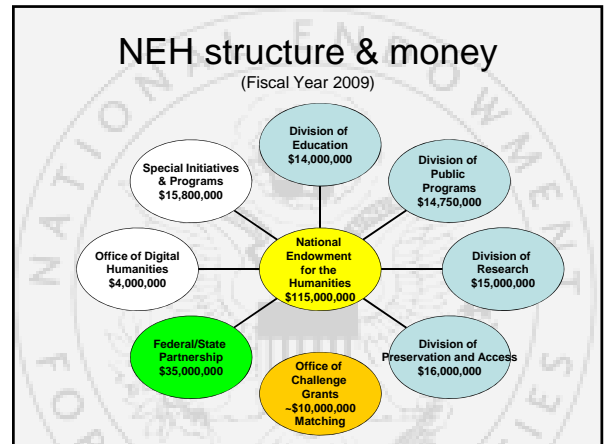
NEH structure & money
(Fiscal Year 2009)

National Endowment for the Humanities $115,000,000

Division of Education $14,000,000

Division of Public Programs $14,750,000

Division of Research $15,000,000

Division of Preservation and Access $16,000,000

Office of Challenge Grants ~$10,000,000 Matching

Federal/State Partnership $35,000,000

Office of Digital Humanities $4,000,000

Special Initiatives & Programs $15,800,000